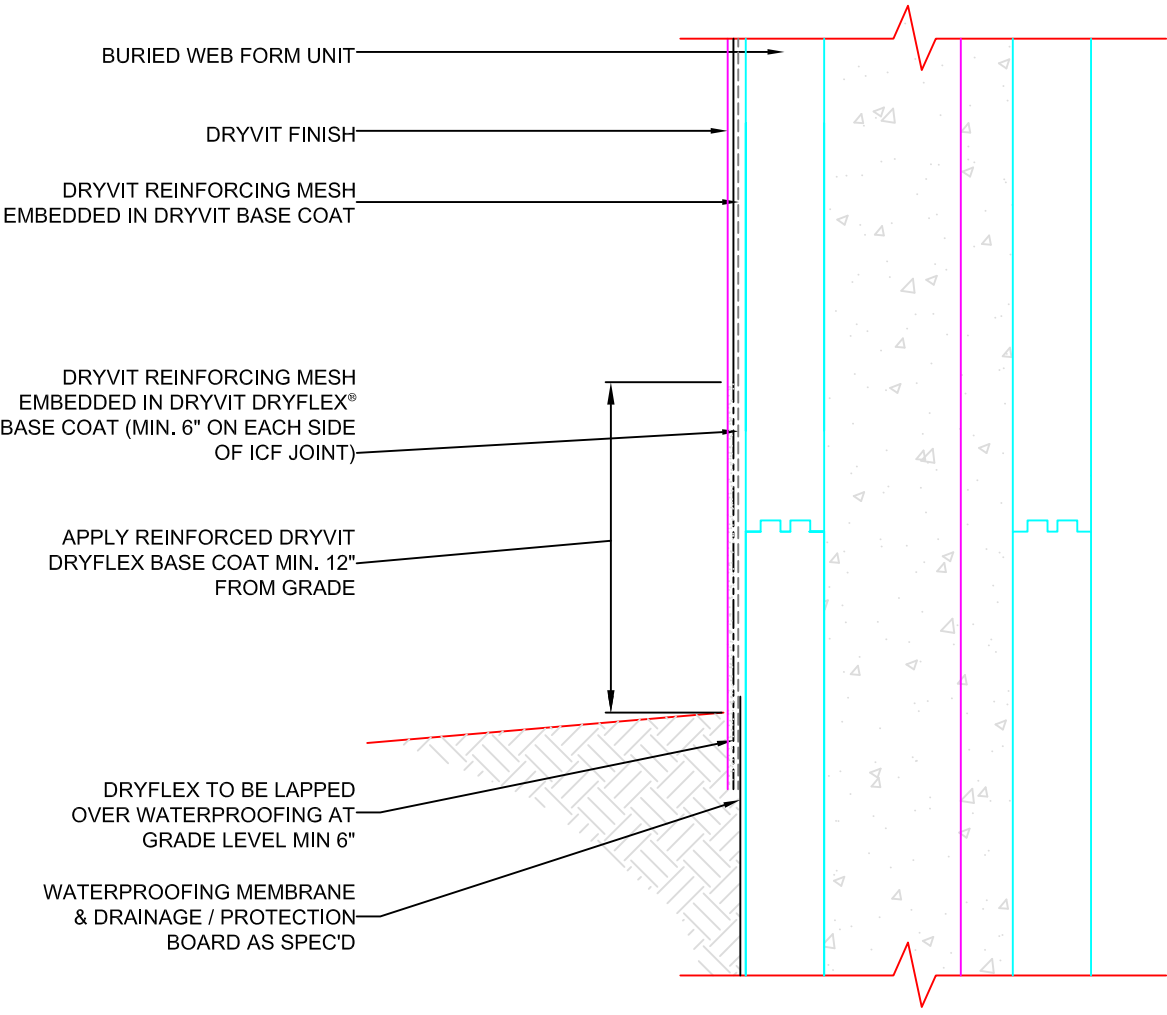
BURIED WEB FORM UNIT

DRYVIT FINISH

DRYVIT REINFORCING MESH EMBEDDED IN DRYVIT BASE COAT

DRYVIT REINFORCING MESH EMBEDDED IN DRYVIT DRYFLEX® BASE COAT (MIN. 6" ON EACH SIDE OF ICF JOINT)

APPLY REINFORCED DRYVIT DRYFLEX BASE COAT MIN. 12" FROM GRADE

DRYFLEX TO BE LAPPED OVER WATERPROOFING AT GRADE LEVEL MIN 6"

WATERPROOFING MEMBRANE & DRAINAGE / PROTECTION BOARD AS SPEC'D